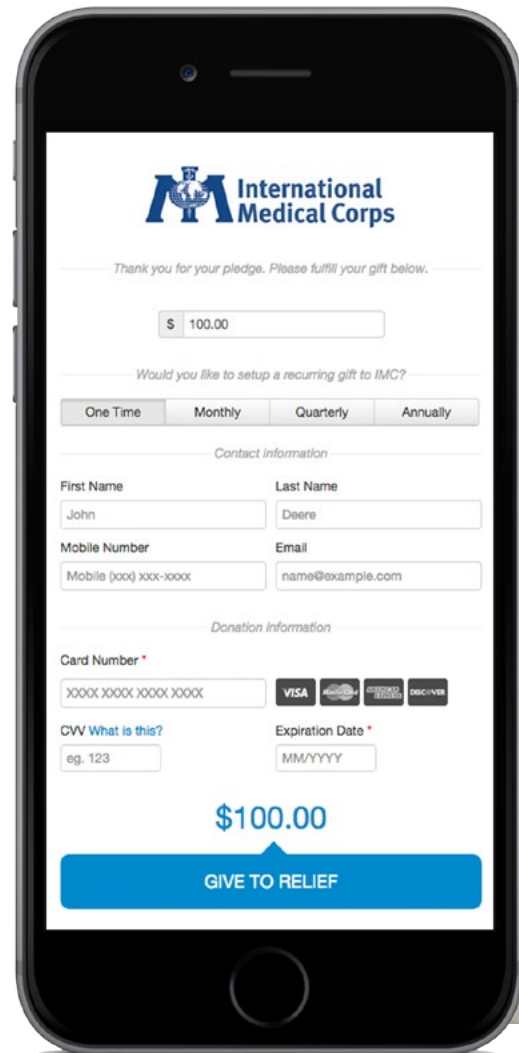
International Medical Corps

Thank you for your pledge. Please fulfill your gift below.

$ 100.00

Would you like to setup a recurring gift to IMC?

One Time | Monthly | Quarterly | Annually

Contact information

First Name
John

Last Name
Deere

Mobile Number
Mobile (xxx) xxx-xxxx

Email
name@example.com

Donation information

Card Number *
XXXX XXXX XXXX XXXX

VISA MasterCard AMERICAN EXPRESS DISCOVER

CVV What is this?
eg. 123

Expiration Date *
MM/YYYY

$100.00

GIVE TO RELIEF